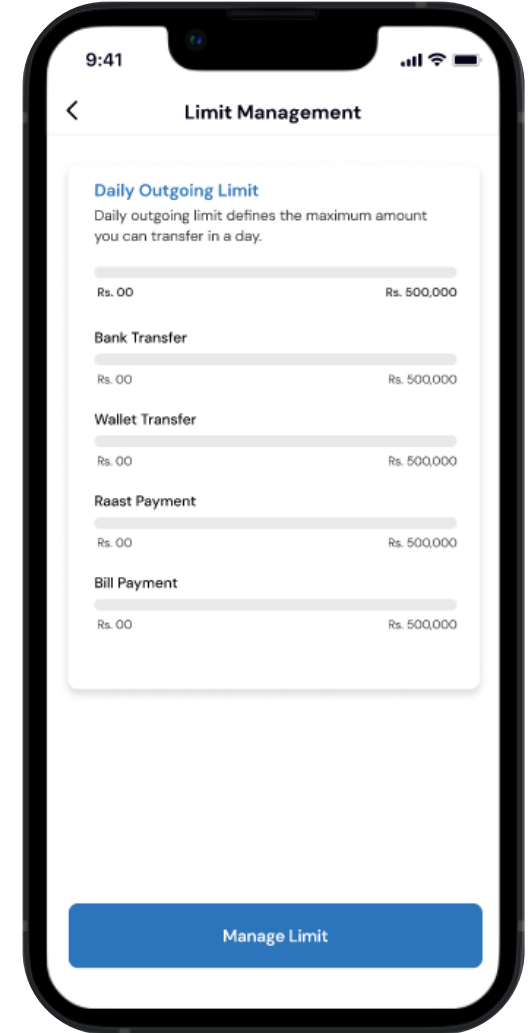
9:41

Limit Management

Daily Outgoing Limit

Daily outgoing limit defines the maximum amount you can transfer in a day.

Rs. 00 Rs. 500,000

Bank Transfer

Rs. 00 Rs. 500,000

Wallet Transfer

Rs. 00 Rs. 500,000

Raast Payment

Rs. 00 Rs. 500,000

Bill Payment

Rs. 00 Rs. 500,000

Manage Limit